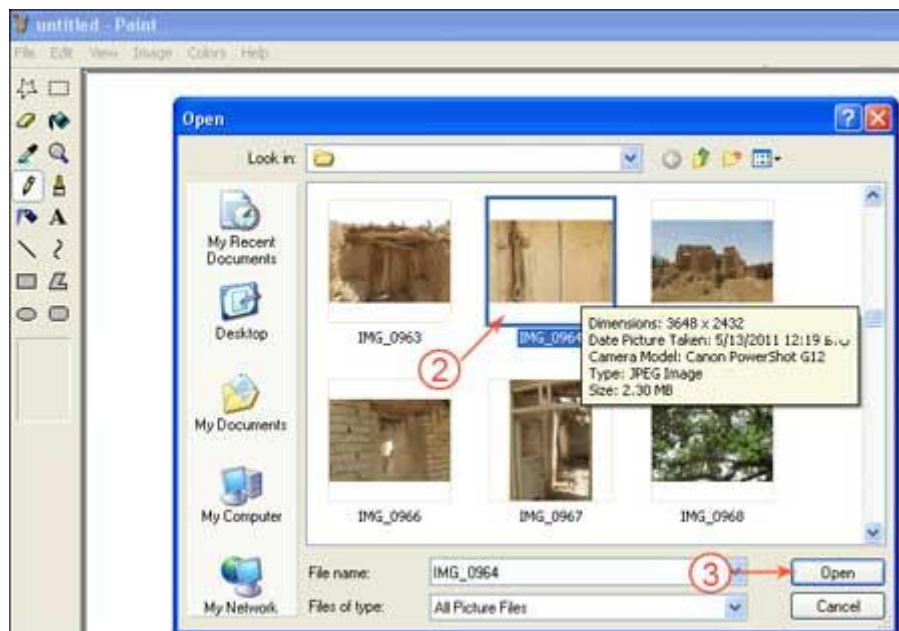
untitled - Paint
File Edit View Image Colors Help

Open

Look in:

My Recent Documents

Desktop

My Documents

My Computer

My Network

IMG_0963
IMG_096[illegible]
IMG_0966
IMG_0967
IMG_0968

Dimensions: 3648 x 2432
Date Picture Taken: 5/13/2011 12:19 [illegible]
Camera Model: Canon PowerShot G12
Type: JPEG Image
Size: 2.30 MB

2
3

File name: IMG_0964
Files of type: All Picture Files

Open
Cancel